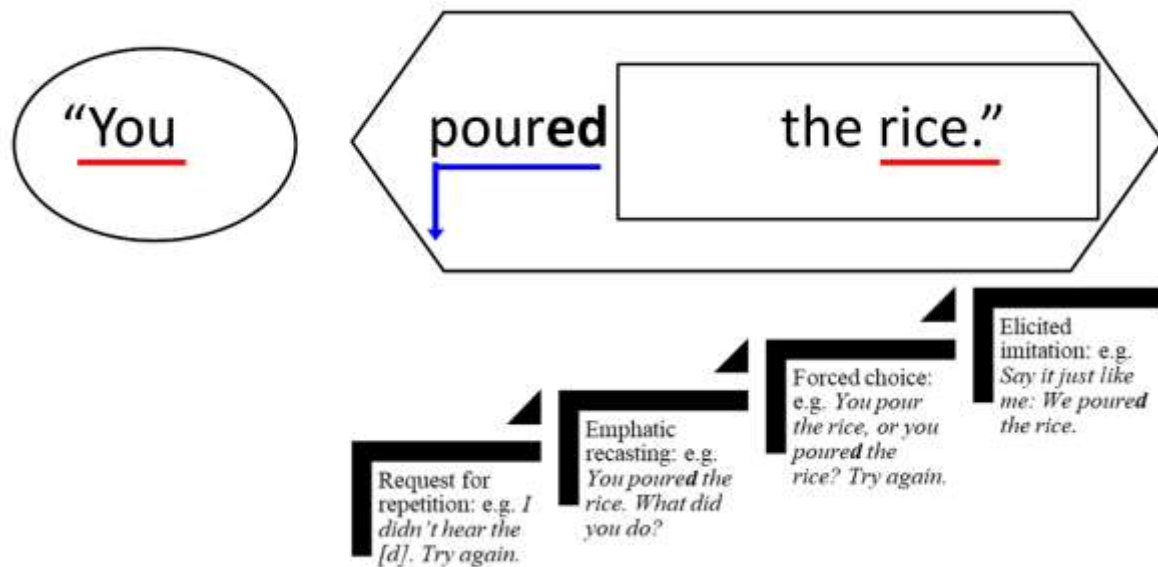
"You

poured

the rice."

Request for repetition: e.g. *I didn't hear the [d]. Try again.*

Emphatic recasting: e.g. *You poured the rice. What did you do?*

Forced choice: e.g. *You pour the rice, or you poured the rice? Try again.*

Elicited imitation: e.g. *Say it just like me: We poured the rice.*